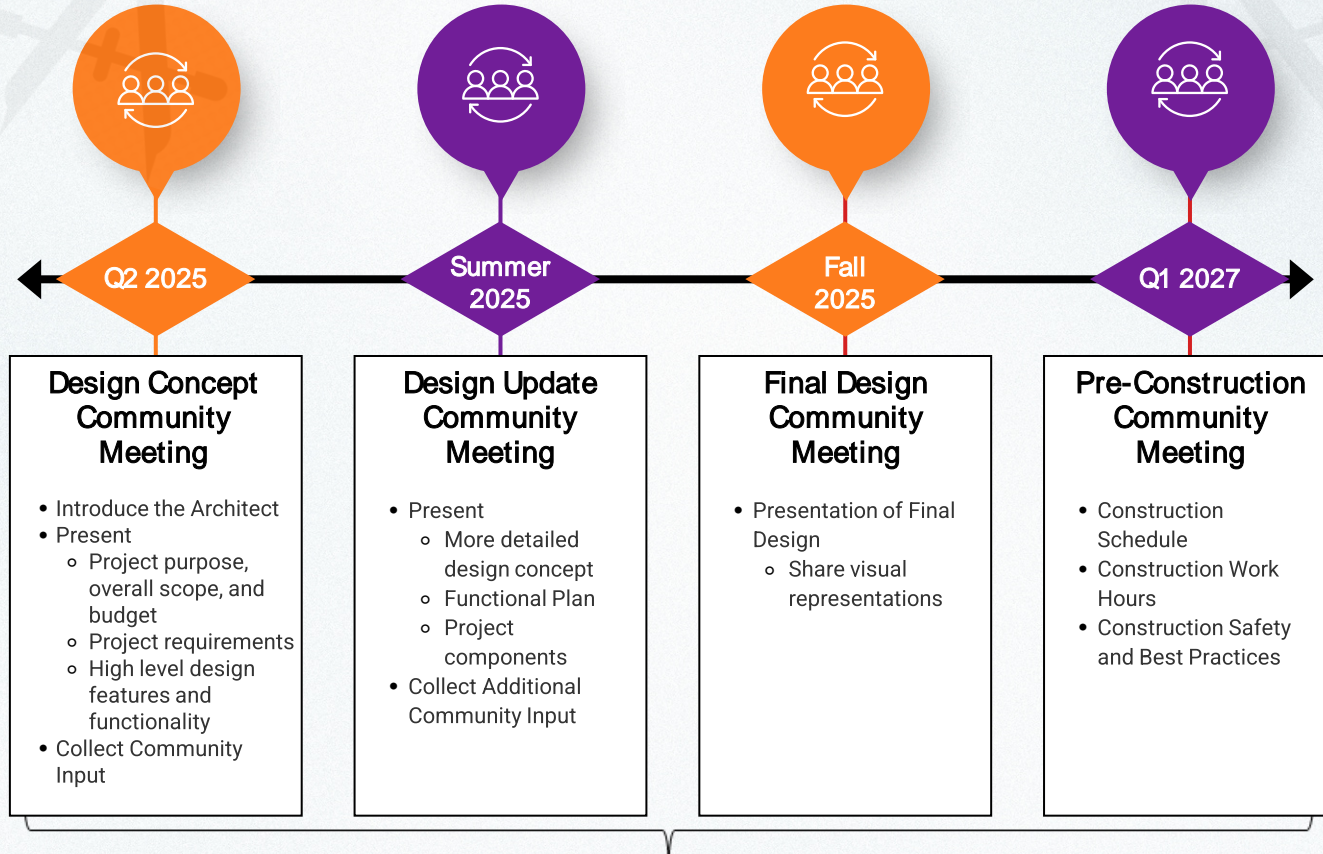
Q2 2025

Summer 2025

Fall 2025

Q1 2027

Design Concept Community Meeting

- Introduce the Architect
- Present
  - Project purpose, overall scope, and budget
  - Project requirements
  - High level design features and functionality
- Collect Community Input

Design Update Community Meeting

- Present
  - More detailed design concept
  - Functional Plan
  - Project components
- Collect Additional Community Input

Final Design Community Meeting

- Presentation of Final Design
  - Share visual representations

Pre-Construction Community Meeting

- Construction Schedule
- Construction Work Hours
- Construction Safety and Best Practices